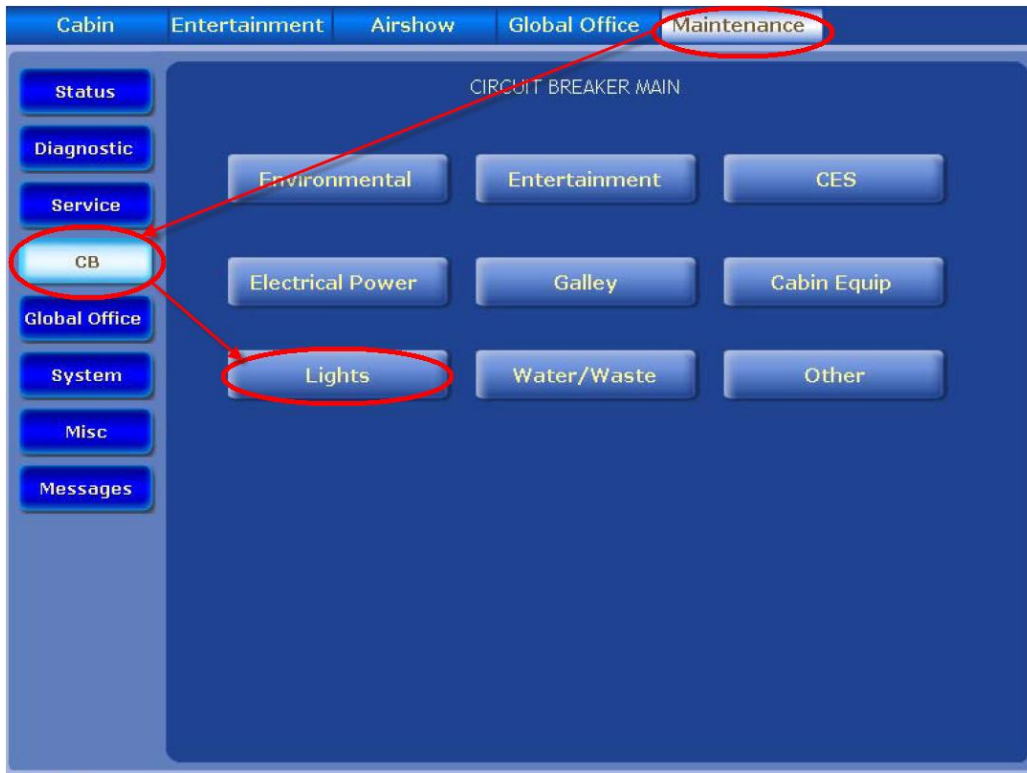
Cabin | Entertainment | Airshow | Global Office | Maintenance

Status

Diagnostic

Service

CB

Global Office

System

Misc

Messages

CIRCUIT BREAKER MAIN

Environmental

Entertainment

CES

Electrical Power

Galley

Cabin Equip

Lights

Water/Waste

Other